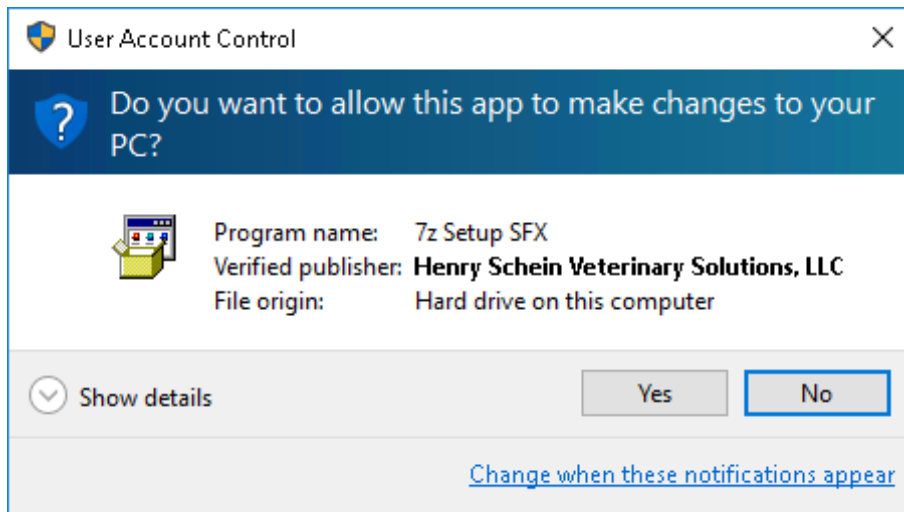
User Account Control

Do you want to allow this app to make changes to your PC?

| | |
|---|---|
| Program name: | 7z Setup SFX |
| Verified publisher: | Henry Schein Veterinary Solutions, LLC |
| File origin: | Hard drive on this computer |

Show details

Yes

No

Change when these notifications appear